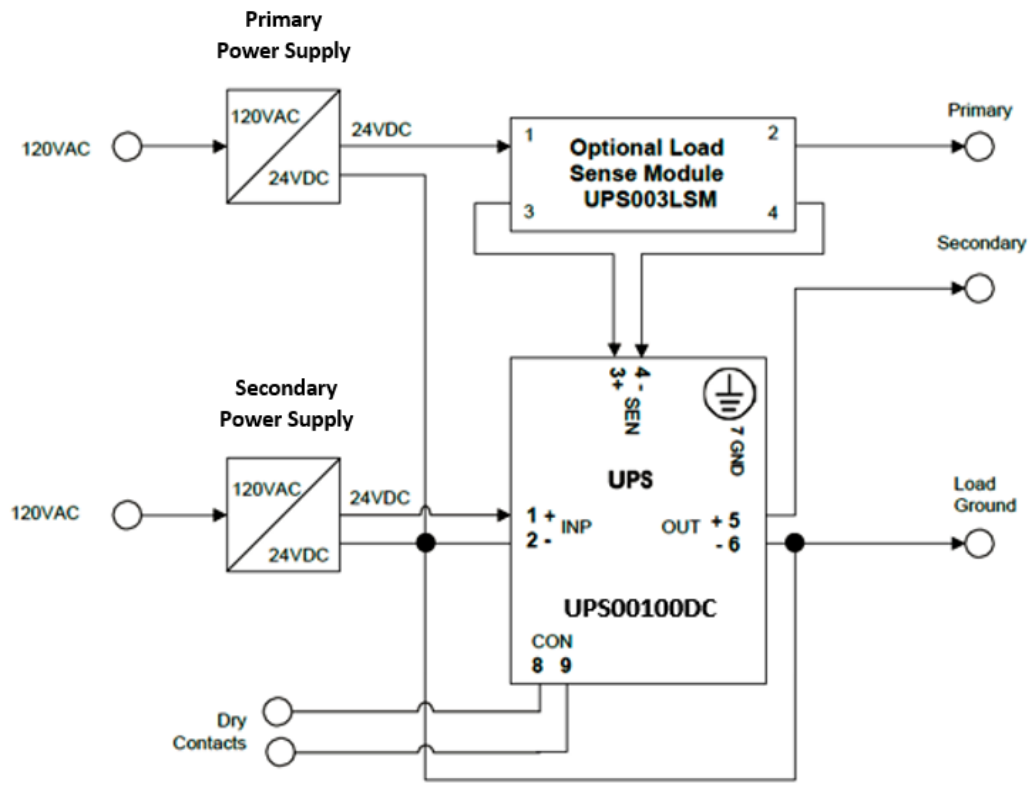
Primary Power Supply

120VAC

120VAC

24VDC

24VDC

1

Optional Load Sense Module UPS003LSM

2

3

4

Primary

Secondary

3+ 4 - SEN

7 GND

Secondary Power Supply

120VAC

120VAC

24VDC

24VDC

UPS

1 + INP
2 -

OUT + 5
- 6

Load Ground

UPS00100DC

CON
8 9

Dry Contacts